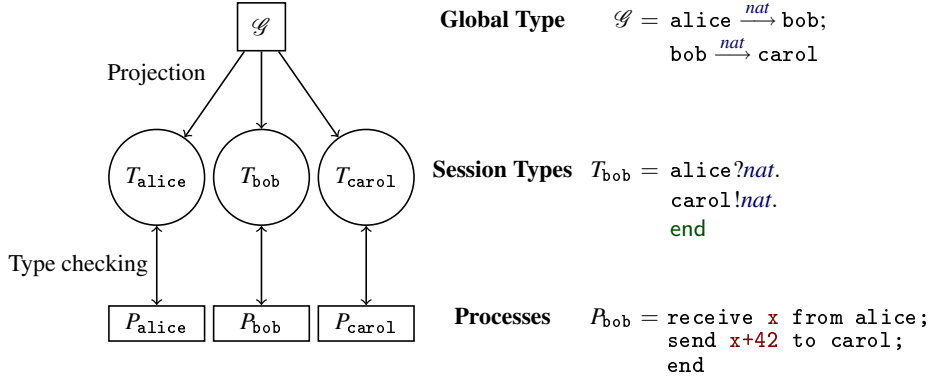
$\mathscr{G}$

Projection

$T_{\texttt{alice}}$ $T_{\texttt{bob}}$ $T_{\texttt{carol}}$

Type checking

$P_{\texttt{alice}}$ $P_{\texttt{bob}}$ $P_{\texttt{carol}}$

**Global Type** $\mathscr{G} = \texttt{alice} \xrightarrow{nat} \texttt{bob};$
$\texttt{bob} \xrightarrow{nat} \texttt{carol}$

**Session Types** $T_{\texttt{bob}} = \texttt{alice}?nat.$
$\texttt{carol}!nat.$
end

**Processes** $P_{\texttt{bob}} =$ receive x from alice;
send x+42 to carol;
end